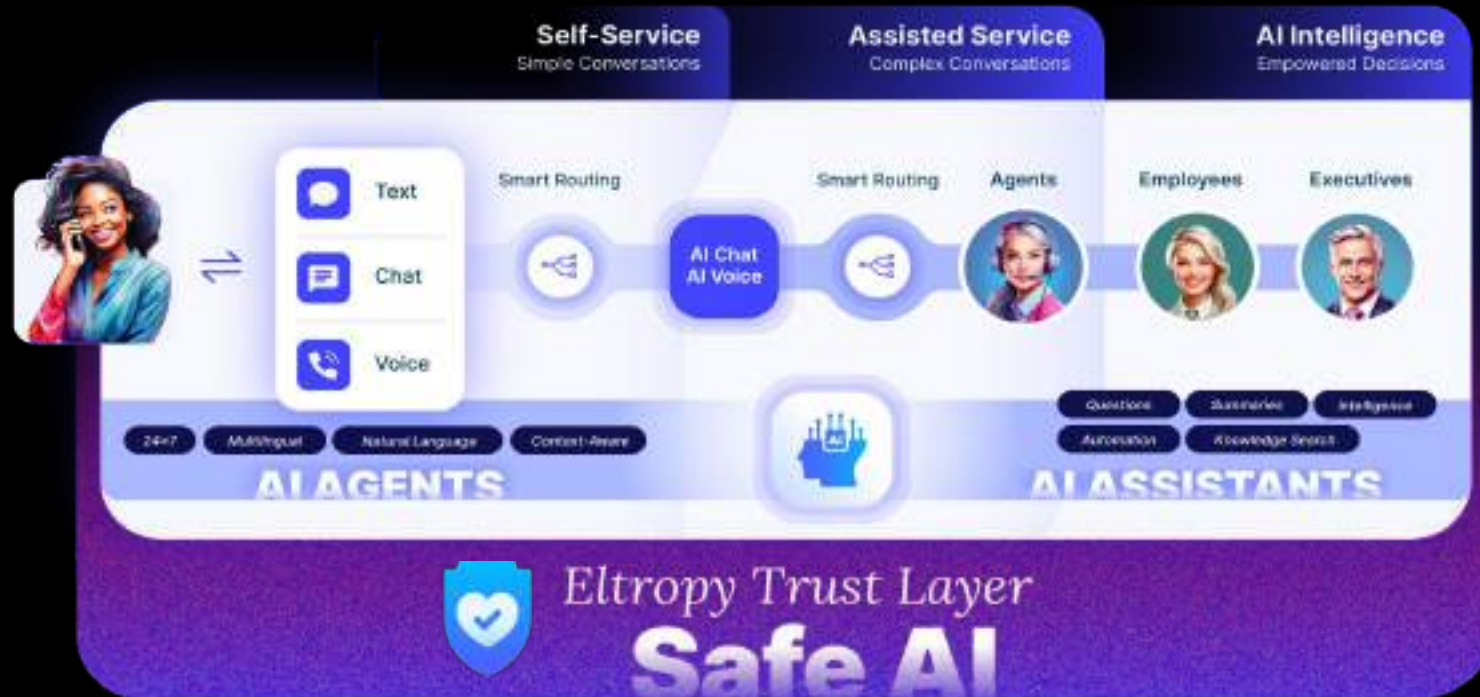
Self-Service
Simple Conversations

Assisted Service
Complex Conversations

AI Intelligence
Empowered Decisions

Text

Chat

Voice

Smart Routing

AI Chat
AI Voice

Smart Routing

Agents

Employees

Executives

24×7

Multilingual

Natural Language

Context-Aware

AI AGENTS

AI

Questions

Summaries

Intelligence

Automation

Knowledge Search

AI ASSISTANTS

Eltropy Trust Layer

Safe AI